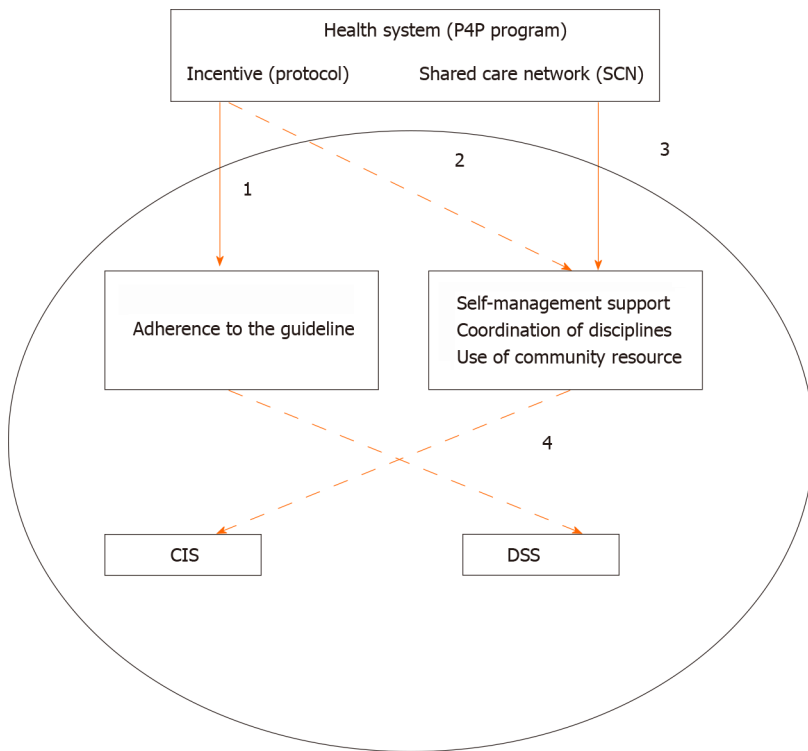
Health system (P4P program)

Incentive (protocol)

Shared care network (SCN)

2

3

1

Adherence to the guideline

Self-management support
Coordination of disciplines
Use of community resource

4

CIS

DSS